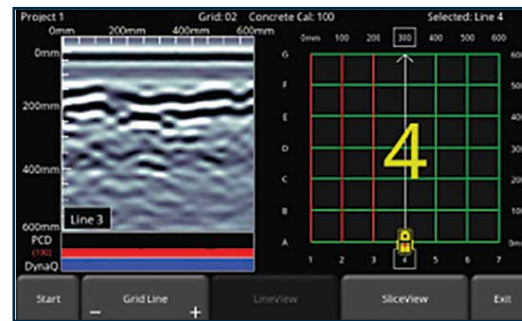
Project 1 Grid: 02 Concrete Cal: 100 Selected: Line 4

0mm 200mm 400mm 600mm

0mm

200mm

400mm

600mm

Line 3

PCD

(100)

DynaQ

0mm 100 200 300 400 500 600

G
F
E
D
C
B
A

4

1 2 3 4 5 6 7

0mm

Start

Grid Line

−

+

LineView

SliceView

Exit